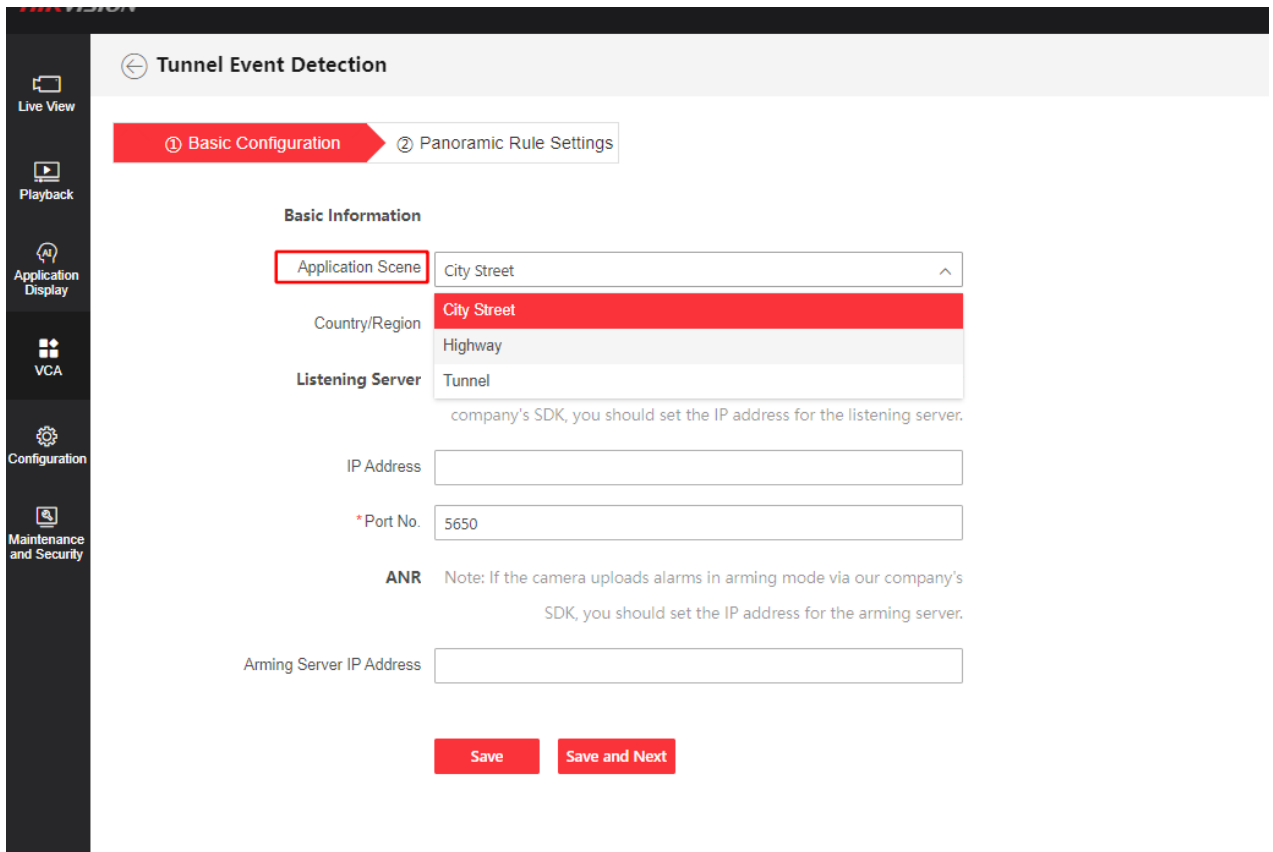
HIKVISION

Live View

Playback

Application Display

VCA

Configuration

Maintenance and Security

Tunnel Event Detection

① Basic Configuration

② Panoramic Rule Settings

Basic Information

Application Scene

City Street

City Street

Highway

Tunnel

Country/Region

Listening Server

company's SDK, you should set the IP address for the listening server.

IP Address

*Port No.

5650

ANR

Note: If the camera uploads alarms in arming mode via our company's SDK, you should set the IP address for the arming server.

Arming Server IP Address

Save

Save and Next